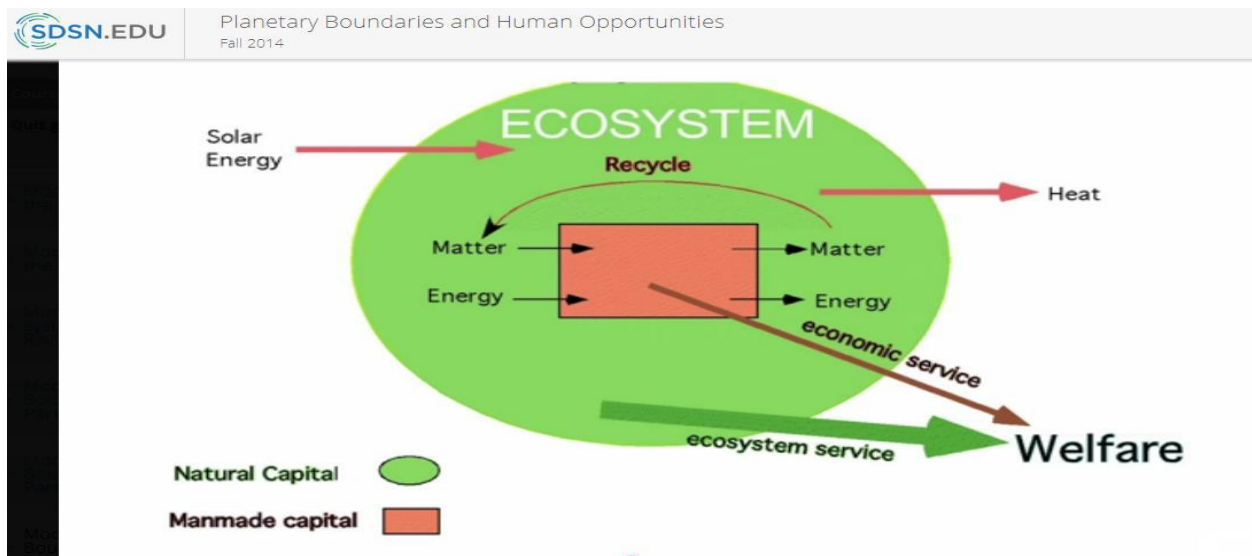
SDSN.EDU

Planetary Boundaries and Human Opportunities
Fall 2014

ECOSYSTEM

Solar Energy

Recycle

Heat

Matter

Matter

Energy

Energy

economic service

ecosystem service

Welfare

Natural Capital

Manmade capital